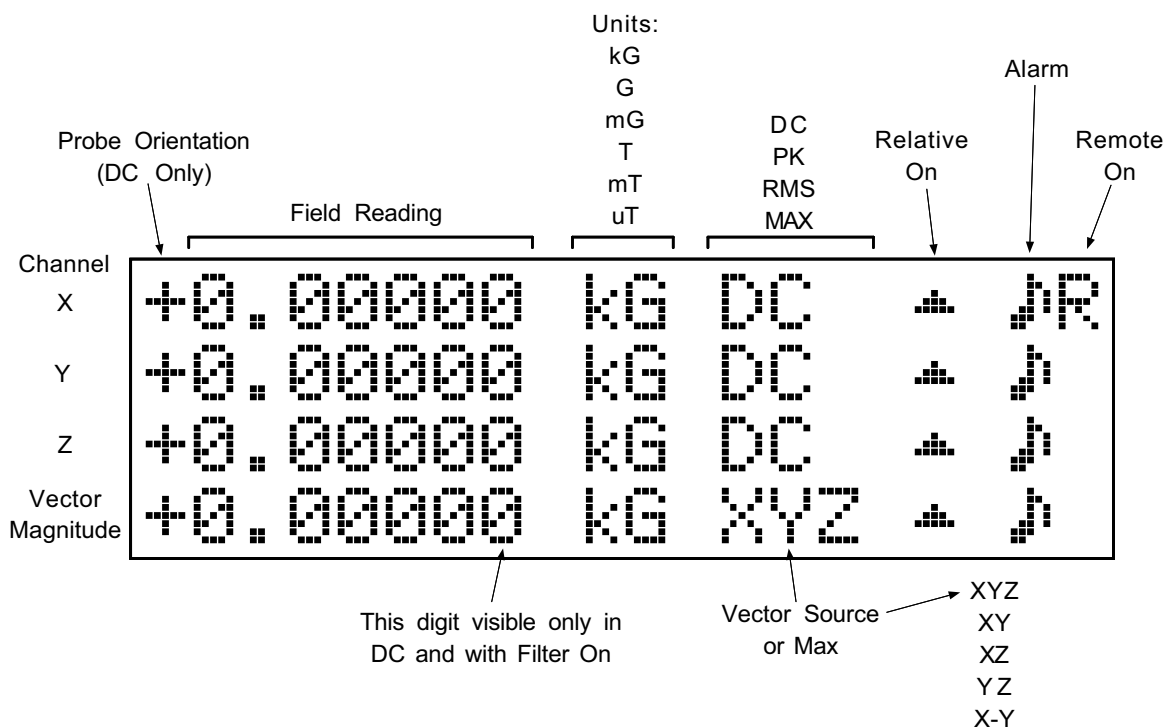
Units:
kG
G
mG
T
mT
uT

Alarm

Probe Orientation (DC Only)

Field Reading

DC
PK
RMS
MAX

Relative On

Remote On

Channel

X +0.00000 kG DC R

Y +0.00000 kG DC

Z +0.00000 kG DC

Vector Magnitude +0.00000 kG XYZ

This digit visible only in DC and with Filter On

Vector Source or Max

XYZ
XY
XZ
YZ
X-Y